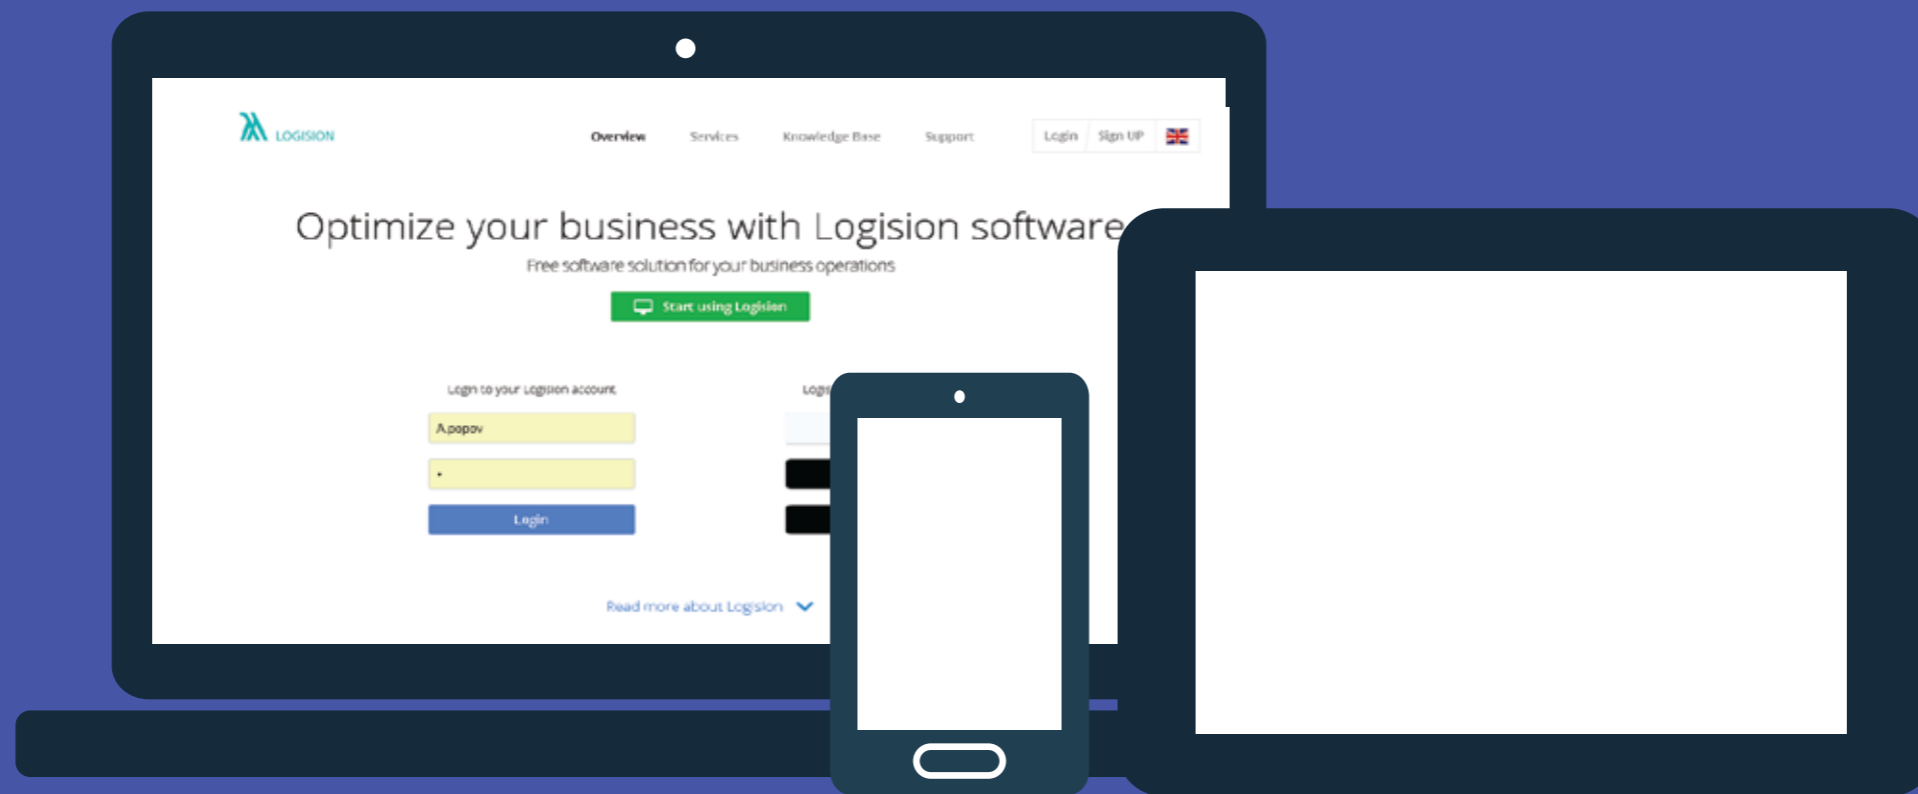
LOGISION

Overview Services Knowledge Base Support Login Sign UP

Optimize your business with Logision software

Free software solution for your business operations

Start using Logision

Login to your Logision account

A.popov

•

Login

Logi

Read more about Logision